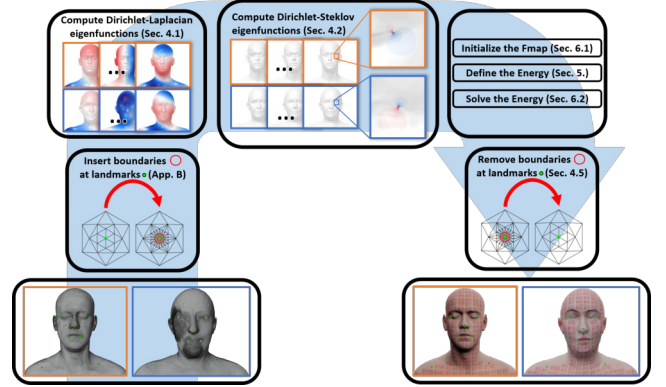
Compute Dirichlet-Laplacian eigenfunctions (Sec. 4.1)

...

...

Compute Dirichlet-Steklov eigenfunctions (Sec. 4.2)

...

...

Initialize the Fmap (Sec. 6.1)

Define the Energy (Sec. 5.)

Solve the Energy (Sec. 6.2)

Insert boundaries at landmarks (App. B)

Remove boundaries at landmarks (Sec. 4.5)